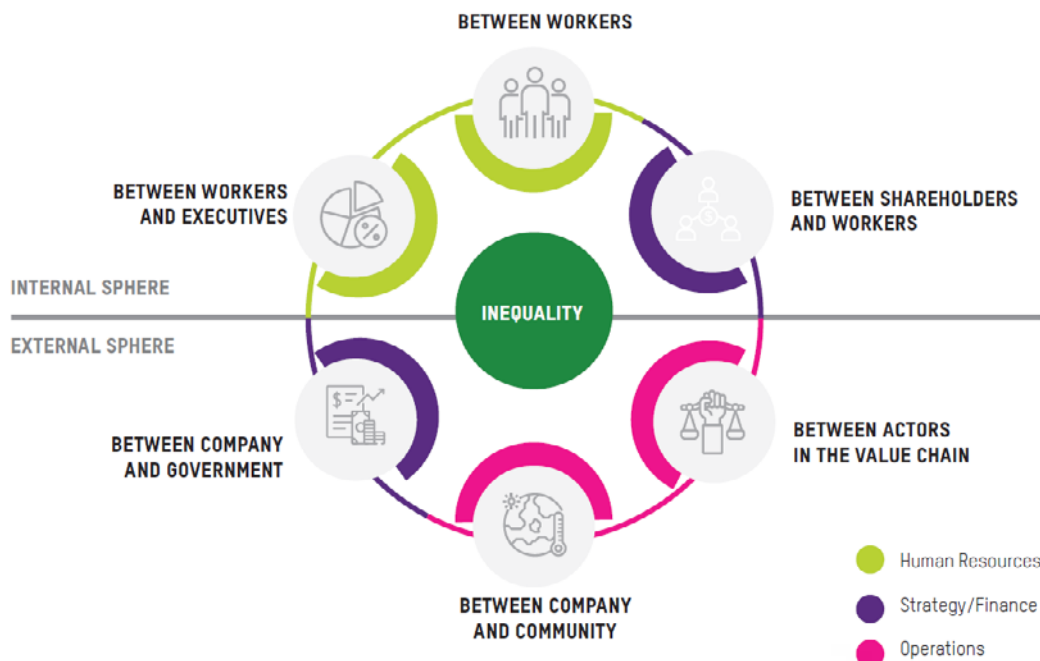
BETWEEN WORKERS

BETWEEN WORKERS AND EXECUTIVES

BETWEEN SHAREHOLDERS AND WORKERS

INTERNAL SPHERE

INEQUALITY

EXTERNAL SPHERE

BETWEEN COMPANY AND GOVERNMENT

BETWEEN ACTORS IN THE VALUE CHAIN

BETWEEN COMPANY AND COMMUNITY

Human Resources

Strategy/Finance

Operations